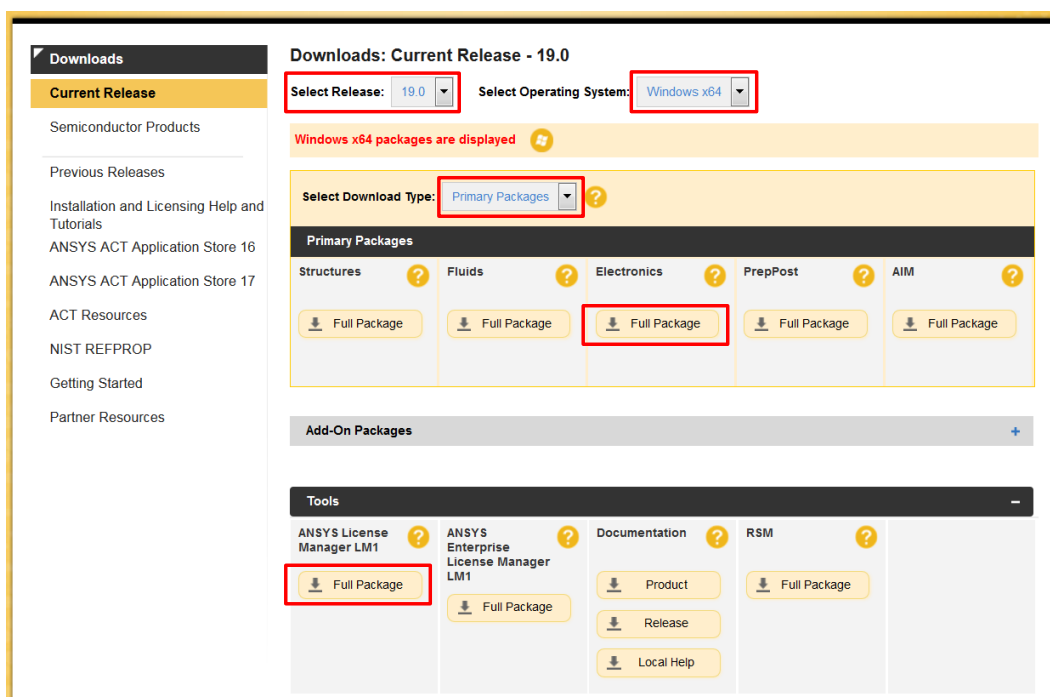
Downloads
Current Release
Semiconductor Products
Previous Releases
Installation and Licensing Help and Tutorials
ANSYS ACT Application Store 16
ANSYS ACT Application Store 17
ACT Resources
NIST REFPROP
Getting Started
Partner Resources

Downloads: Current Release - 19.0

Select Release: 19.0
Select Operating System: Windows x64

Windows x64 packages are displayed

Select Download Type: Primary Packages

Primary Packages

| Structures | Fluids | Electronics | PrepPost | AIM |
|---|---|---|---|---|
| Full Package | Full Package | Full Package | Full Package | Full Package |

Add-On Packages +

Tools −

| ANSYS License Manager LM1 | ANSYS Enterprise License Manager LM1 | Documentation | RSM |
|---|---|---|---|
| Full Package | Full Package | Product | Full Package |
| | | Release | |
| | | Local Help | |